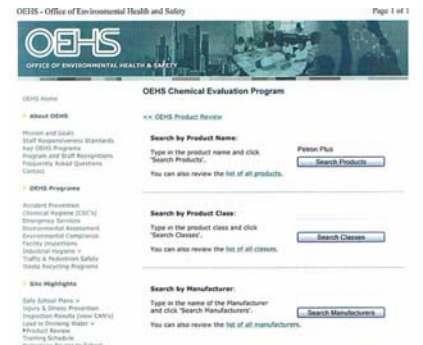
OEHS - Office of Environmental Health and Safety

Page 1 of 1

OEHS

OFFICE OF ENVIRONMENTAL HEALTH & SAFETY

OEHS Home

About OEHS

Mission and Goals
Staff Responsiveness Standards
Key OEHS Programs
Program and Staff Recognitions
Frequently Asked Questions
Contact

OEHS Programs

Accident Prevention
Chemical Hygiene (CSC's)
Emergency Services
Environmental Assessment
Environmental Compliance
Facility Inspections
Industrial Hygiene »
Traffic & Pedestrian Safety
Waste Recycling Programs

Site Highlights

Safe School Plans »
Injury & Illness Prevention
Inspection Results (view CAV's)
Lead in Drinking Water »
Product Review
Training Schedule
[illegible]

OEHS Chemical Evaluation Program

<< OEHS Product Review

Search by Product Name:

Type in the product name and click 'Search Products'.

Pinton Plus

Search Products

You can also review the list of all products.

Search by Product Class:

Type in the product class and click 'Search Classes'.

Search Classes

You can also review the list of all classes.

Search by Manufacturer:

Type in the name of the Manufacturer and click 'Search Manufacturers'.

Search Manufacturers

You can also review the list of all manufacturers.